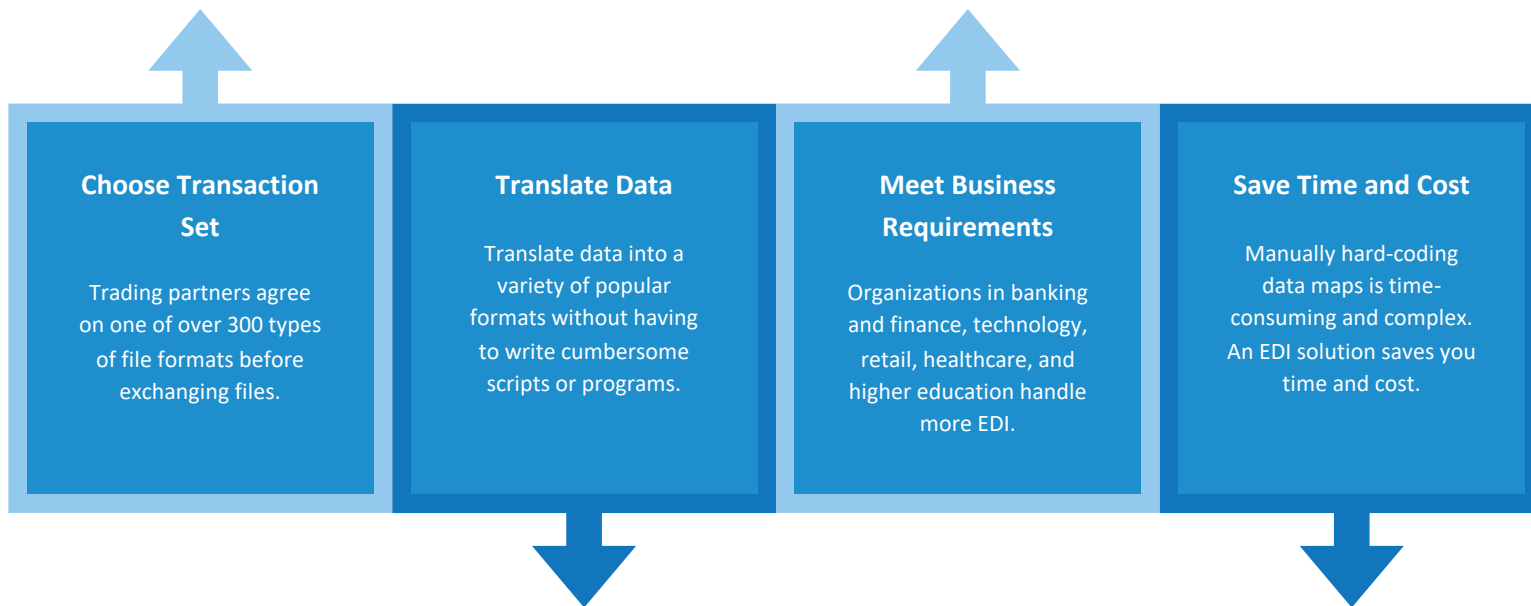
Choose Transaction Set

Trading partners agree on one of over 300 types of file formats before exchanging files.

Translate Data

Translate data into a variety of popular formats without having to write cumbersome scripts or programs.

Meet Business Requirements

Organizations in banking and finance, technology, retail, healthcare, and higher education handle more EDI.

Save Time and Cost

Manually hard-coding data maps is time-consuming and complex. An EDI solution saves you time and cost.